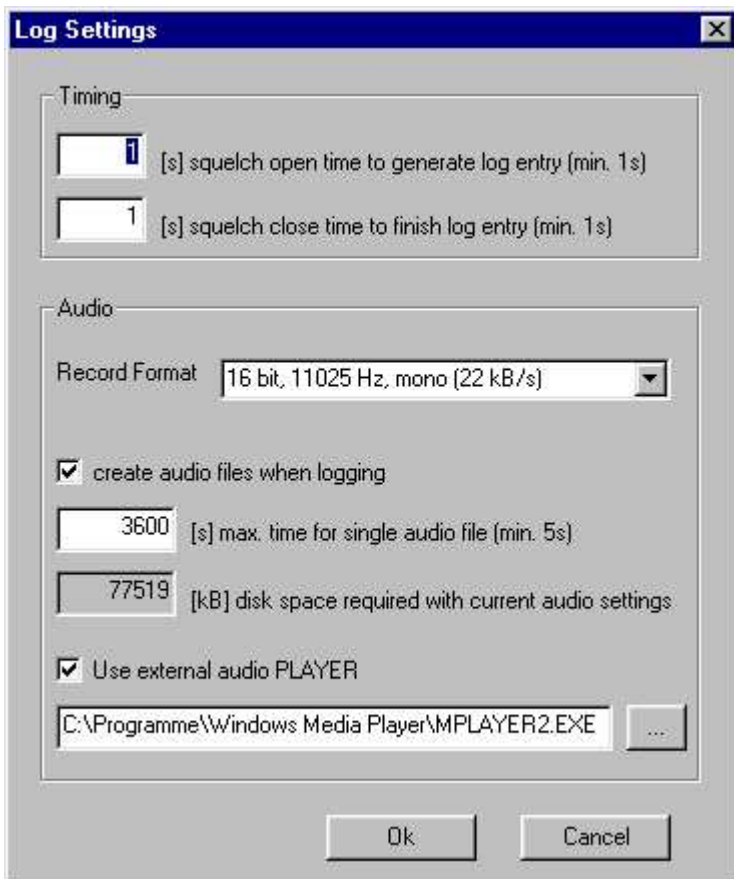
Log Settings

Timing

1 [s] squelch open time to generate log entry (min. 1s)

1 [s] squelch close time to finish log entry (min. 1s)

Audio

Record Format 16 bit, 11025 Hz, mono (22 kB/s)

create audio files when logging

3600 [s] max. time for single audio file (min. 5s)

77519 [kB] disk space required with current audio settings

Use external audio PLAYER

C:\Programme\Windows Media Player\MPLAYER2.EXE ...

Ok Cancel